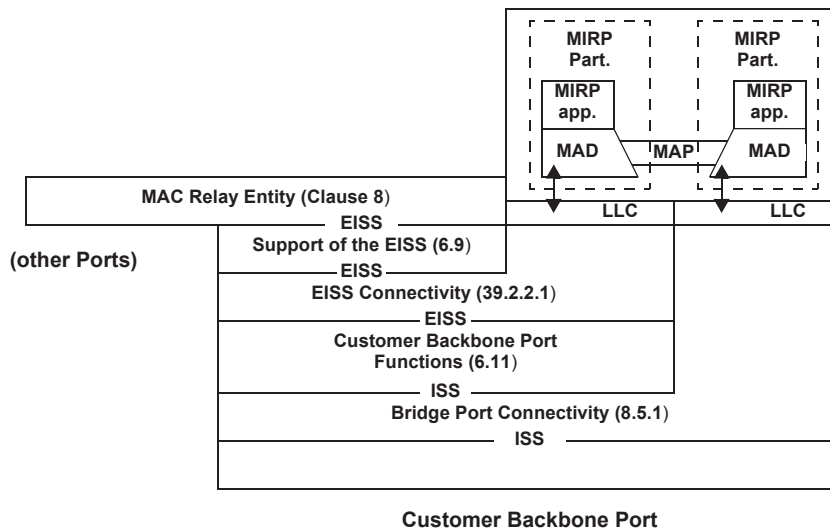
MIRP Part.

MIRP app.

MAD

MAP

MIRP Part.

MIRP app.

MAD

MAC Relay Entity (Clause 8)

LLC

LLC

EISS

Support of the EISS (6.9)

(other Ports)

EISS

EISS Connectivity (39.2.2.1)

EISS

Customer Backbone Port Functions (6.11)

ISS

Bridge Port Connectivity (8.5.1)

ISS

Customer Backbone Port